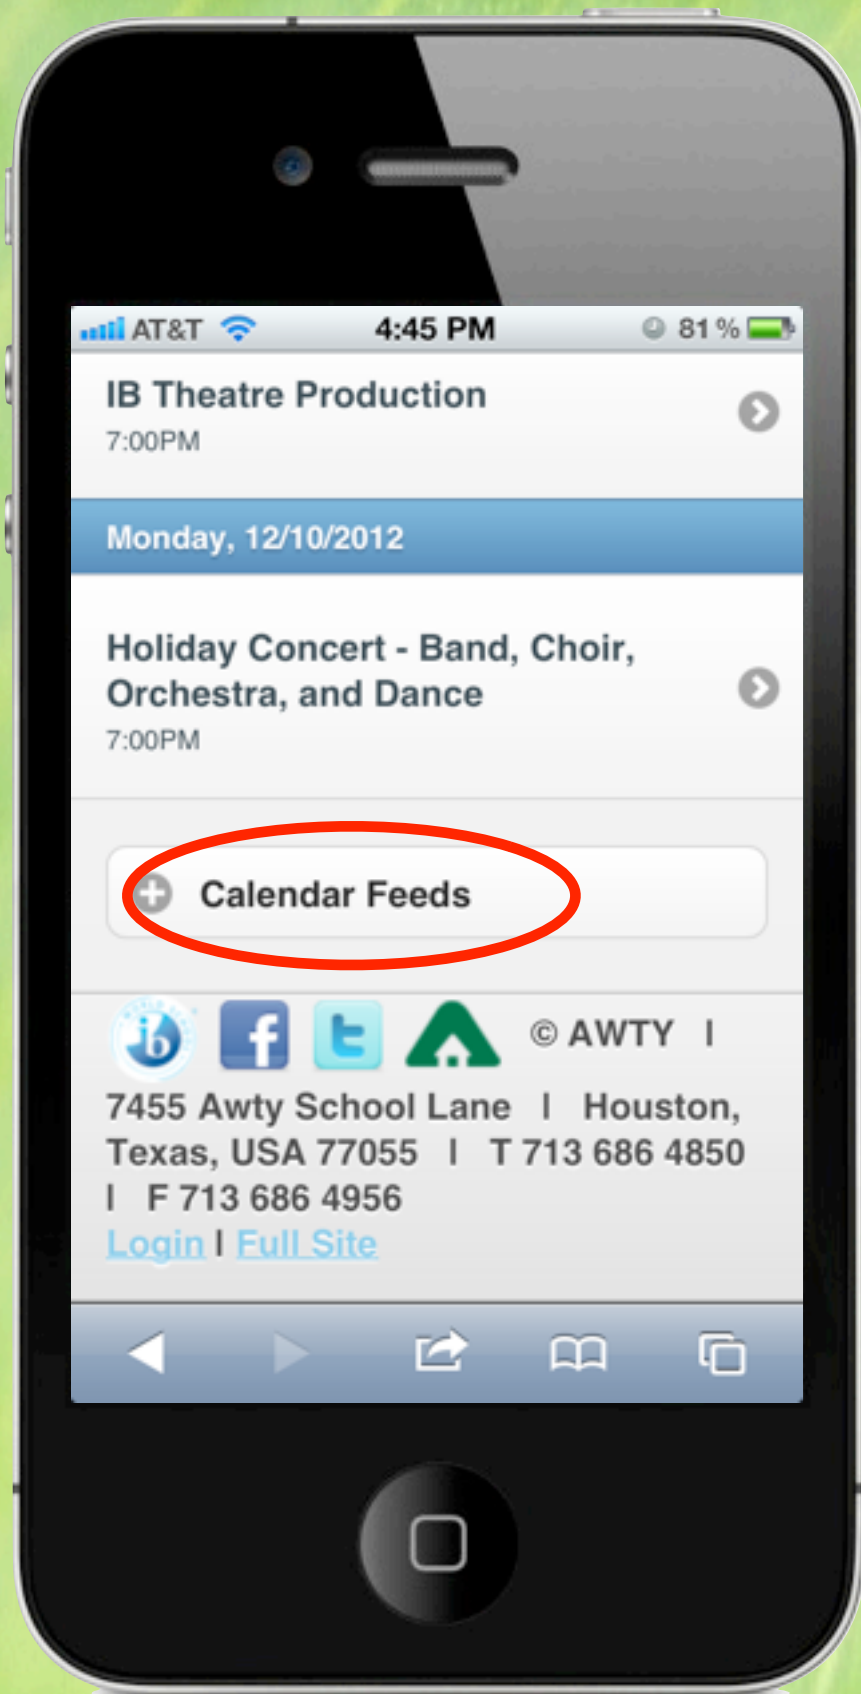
AT&T 4:45 PM 81 %

IB Theatre Production
7:00PM

Monday, 12/10/2012

Holiday Concert - Band, Choir, Orchestra, and Dance
7:00PM

Calendar Feeds

ib f t

© AWTY | 7455 Awty School Lane | Houston, Texas, USA 77055 | T 713 686 4850 | F 713 686 4956

Login | Full Site